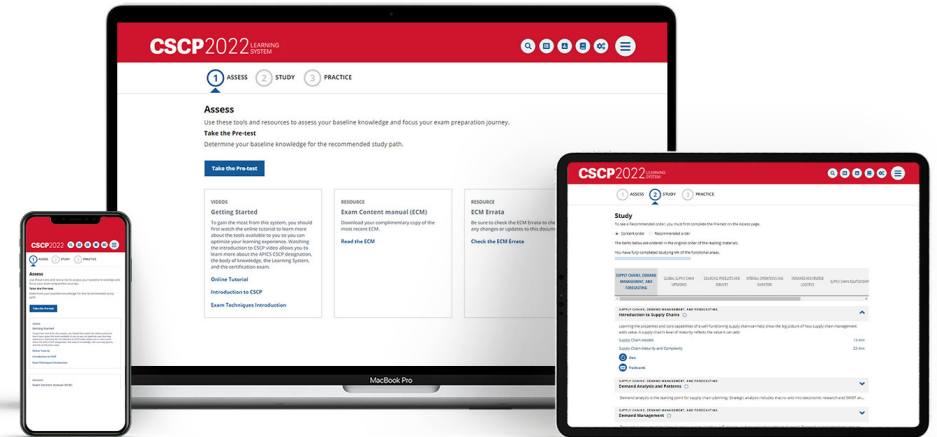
CSCP2022 LEARNING SYSTEM

1 ASSESS 2 STUDY 3 PRACTICE

Assess

Use these tools and resources to assess your baseline knowledge and focus your exam preparation journey.

Take the Pre-test

Determine your baseline knowledge for the recommended study path.

Take the Pre-test

VIDEOS

Getting Started

To gain the most from this system, you should first watch the online tutorial to learn more about the tools available to you so you can optimize your learning experience. Watching the introduction to CSCP video allows you to learn more about the APICS CSCP designation, the body of knowledge, the Learning System, and the certification exam.

Online Tutorial

Introduction to CSCP

Exam Techniques Introduction

RESOURCE

Exam Content manual (ECM)

Download your complimentary copy of the most recent ECM.

Read the ECM

RESOURCE

ECM Errata

Be sure to check the ECM Errata to see

Check the ECM Errata

MacBook Pro

CSCP2022 LEARNING SYSTEM

1 ASSESS 2 STUDY 3 PRACTICE

Study

Content order Recommended order

You have fully completed studying 0% of the functional areas.

SUPPLY CHAINS, DEMAND MANAGEMENT, AND FORECASTING

GLOBAL SUPPLY CHAIN NETWORKS

SOURCING PRODUCTS AND SERVICES

INTERNAL OPERATIONS AND INVENTORY

FORWARD AND REVERSE LOGISTICS

SUPPLY CHAIN RELATIONSHIPS

SUPPLY CHAINS, DEMAND MANAGEMENT, AND FORECASTING

Introduction to Supply Chains

Supply Chain Models

Supply Chain Maturity and Complexity

Quiz

Flashcards

SUPPLY CHAINS, DEMAND MANAGEMENT, AND FORECASTING

Demand Analysis and Patterns

SUPPLY CHAINS, DEMAND MANAGEMENT, AND FORECASTING

Demand Management

CSCP2022

1 ASSESS 2 STUDY 3 PRACTICE

Assess

Take the Pre-test

Take the Pre-test

Getting Started

Online Tutorial

Introduction to CSCP

Exam Techniques Introduction

Exam Content manual (ECM)